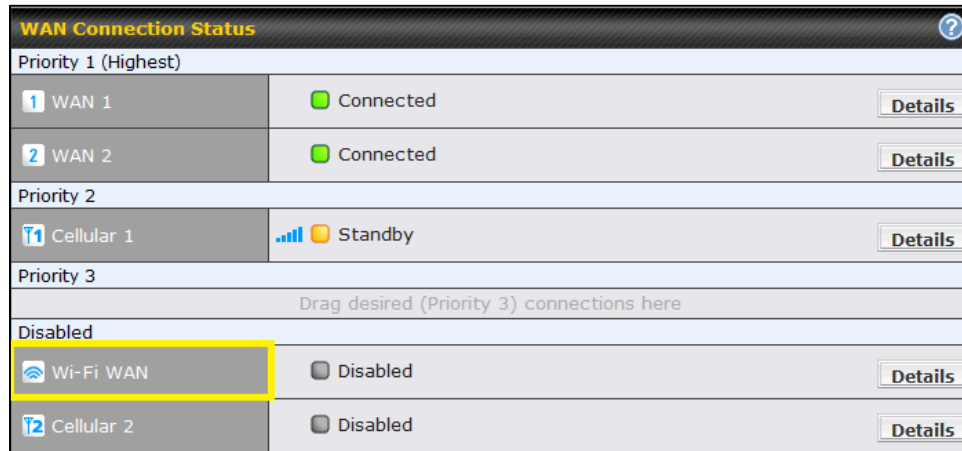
WAN Connection Status

Priority 1 (Highest)

| | | |
|---|---|---|
| 1 WAN 1 | Connected | Details |
| 2 WAN 2 | Connected | Details |

Priority 2

| | | |
|---|---|---|
| 1 Cellular 1 | Standby | Details |

Priority 3

Drag desired (Priority 3) connections here

Disabled

| | | |
|---|---|---|
| Wi-Fi WAN | Disabled | Details |
| 2 Cellular 2 | Disabled | Details |